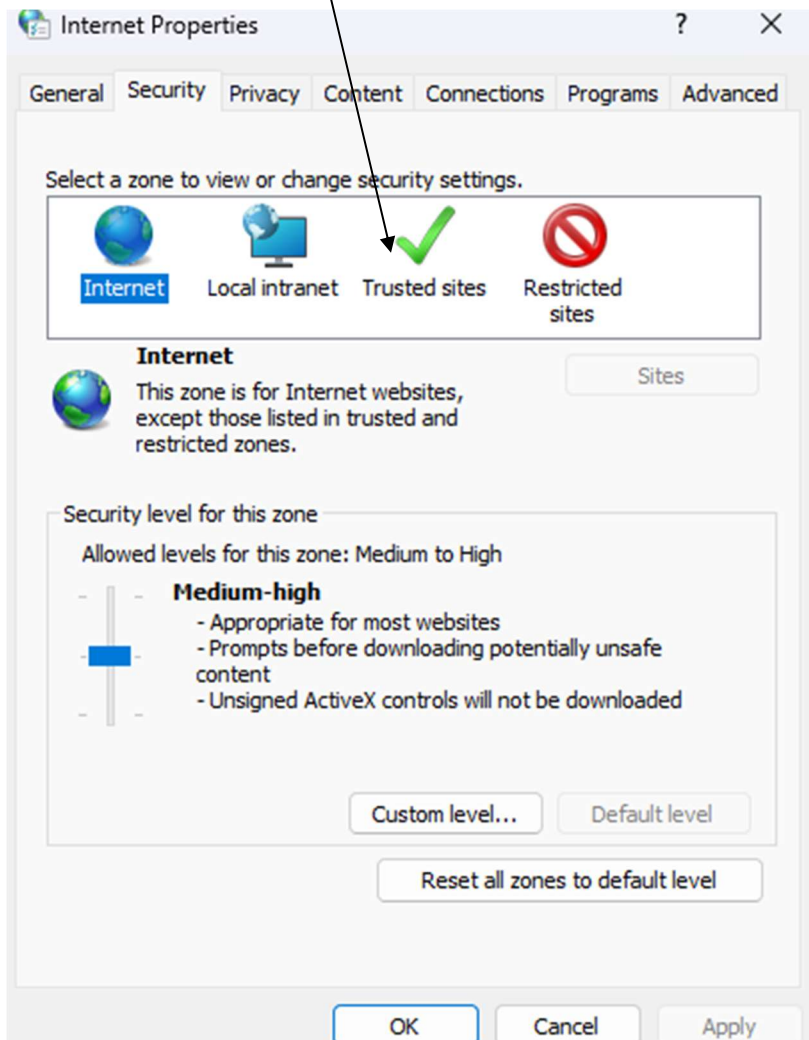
Internet Properties ? X

General Security Privacy Content Connections Programs Advanced

Select a zone to view or change security settings.

Internet Local intranet Trusted sites Restricted sites

Internet
This zone is for Internet websites, except those listed in trusted and restricted zones.

Sites

Security level for this zone
Allowed levels for this zone: Medium to High

Medium-high
- Appropriate for most websites
- Prompts before downloading potentially unsafe content
- Unsigned ActiveX controls will not be downloaded

Custom level... Default level

Reset all zones to default level

OK Cancel Apply